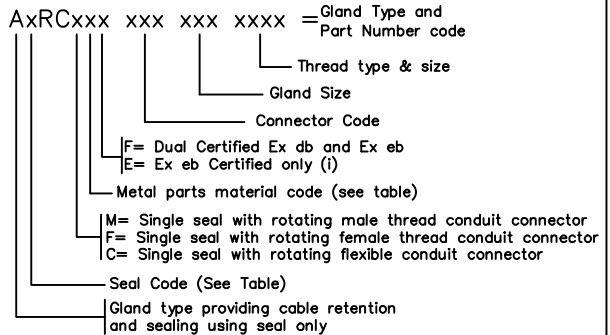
AxRCxxx xxx xxx xxxx = Gland Type and Part Number code

Thread type & size

Gland Size

Connector Code

F= Dual Certified Ex db and Ex eb
E= Ex eb Certified only (i)

Metal parts material code (see table)

M= Single seal with rotating male thread conduit connector
F= Single seal with rotating female thread conduit connector
C= Single seal with rotating flexible conduit connector

Seal Code (See Table)

Gland type providing cable retention and sealing using seal only